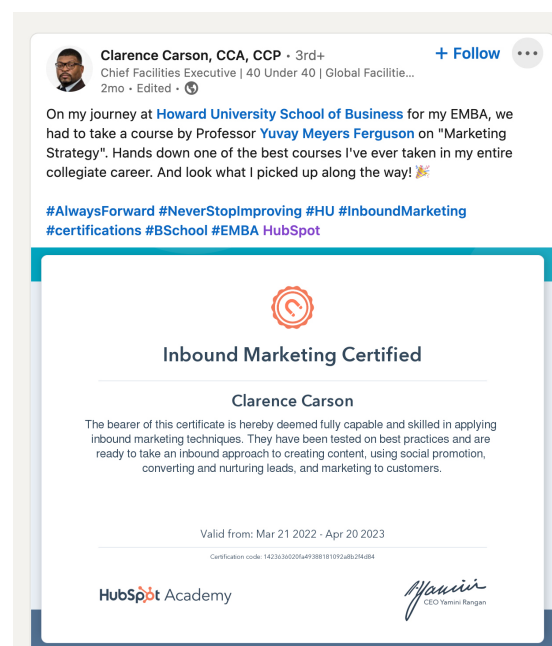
Clarence Carson, CCA, CCP • 3rd+
Chief Facilities Executive | 40 Under 40 | Global Faciliti...
2mo • Edited •

+ Follow

On my journey at Howard University School of Business for my EMBA, we had to take a course by Professor Yuvay Meyers Ferguson on "Marketing Strategy". Hands down one of the best courses I've ever taken in my entire collegiate career. And look what I picked up along the way! 🎉

#AlwaysForward #NeverStopImproving #HU #InboundMarketing #certifications #BSchool #EMBA HubSpot

Inbound Marketing Certified

Clarence Carson

The bearer of this certificate is hereby deemed fully capable and skilled in applying inbound marketing techniques. They have been tested on best practices and are ready to take an inbound approach to creating content, using social promotion, converting and nurturing leads, and marketing to customers.

Valid from: Mar 21 2022 - Apr 20 2023

Certification code: 1423636020fa49388181092a8b2f4d84

HubSpot Academy

CEO Yamini Rangan